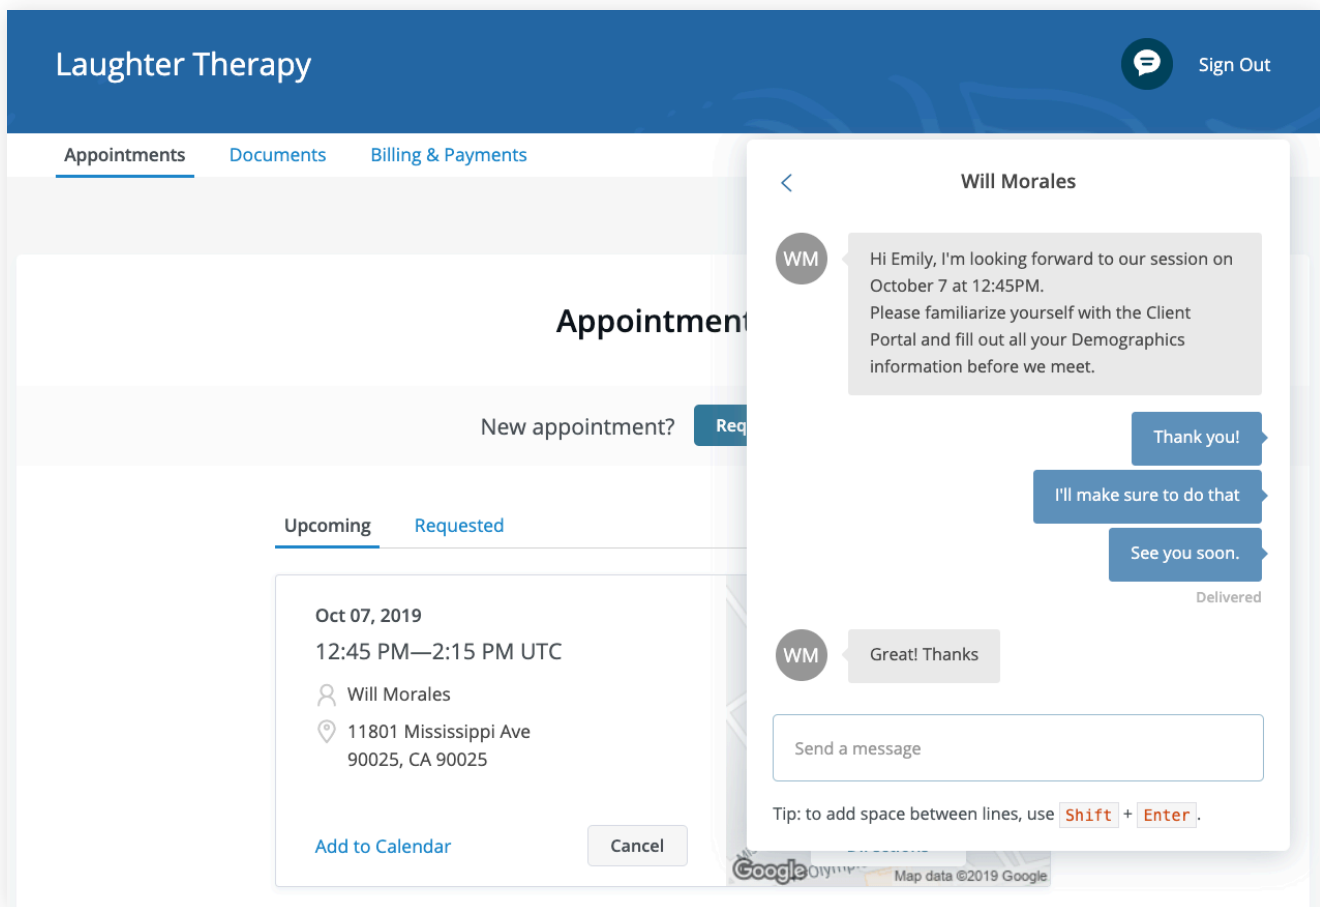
Laughter Therapy

Sign Out

Appointments Documents Billing & Payments

Appointment

New appointment? Req

Upcoming Requested

Oct 07, 2019

12:45 PM—2:15 PM UTC

Will Morales

11801 Mississippi Ave
90025, CA 90025

Add to Calendar

Cancel

Google

Map data ©2019 Google

Will Morales

WM

Hi Emily, I'm looking forward to our session on October 7 at 12:45PM.
Please familiarize yourself with the Client Portal and fill out all your Demographics information before we meet.

Thank you!

I'll make sure to do that

See you soon.

Delivered

WM

Great! Thanks

Send a message

Tip: to add space between lines, use Shift + Enter.